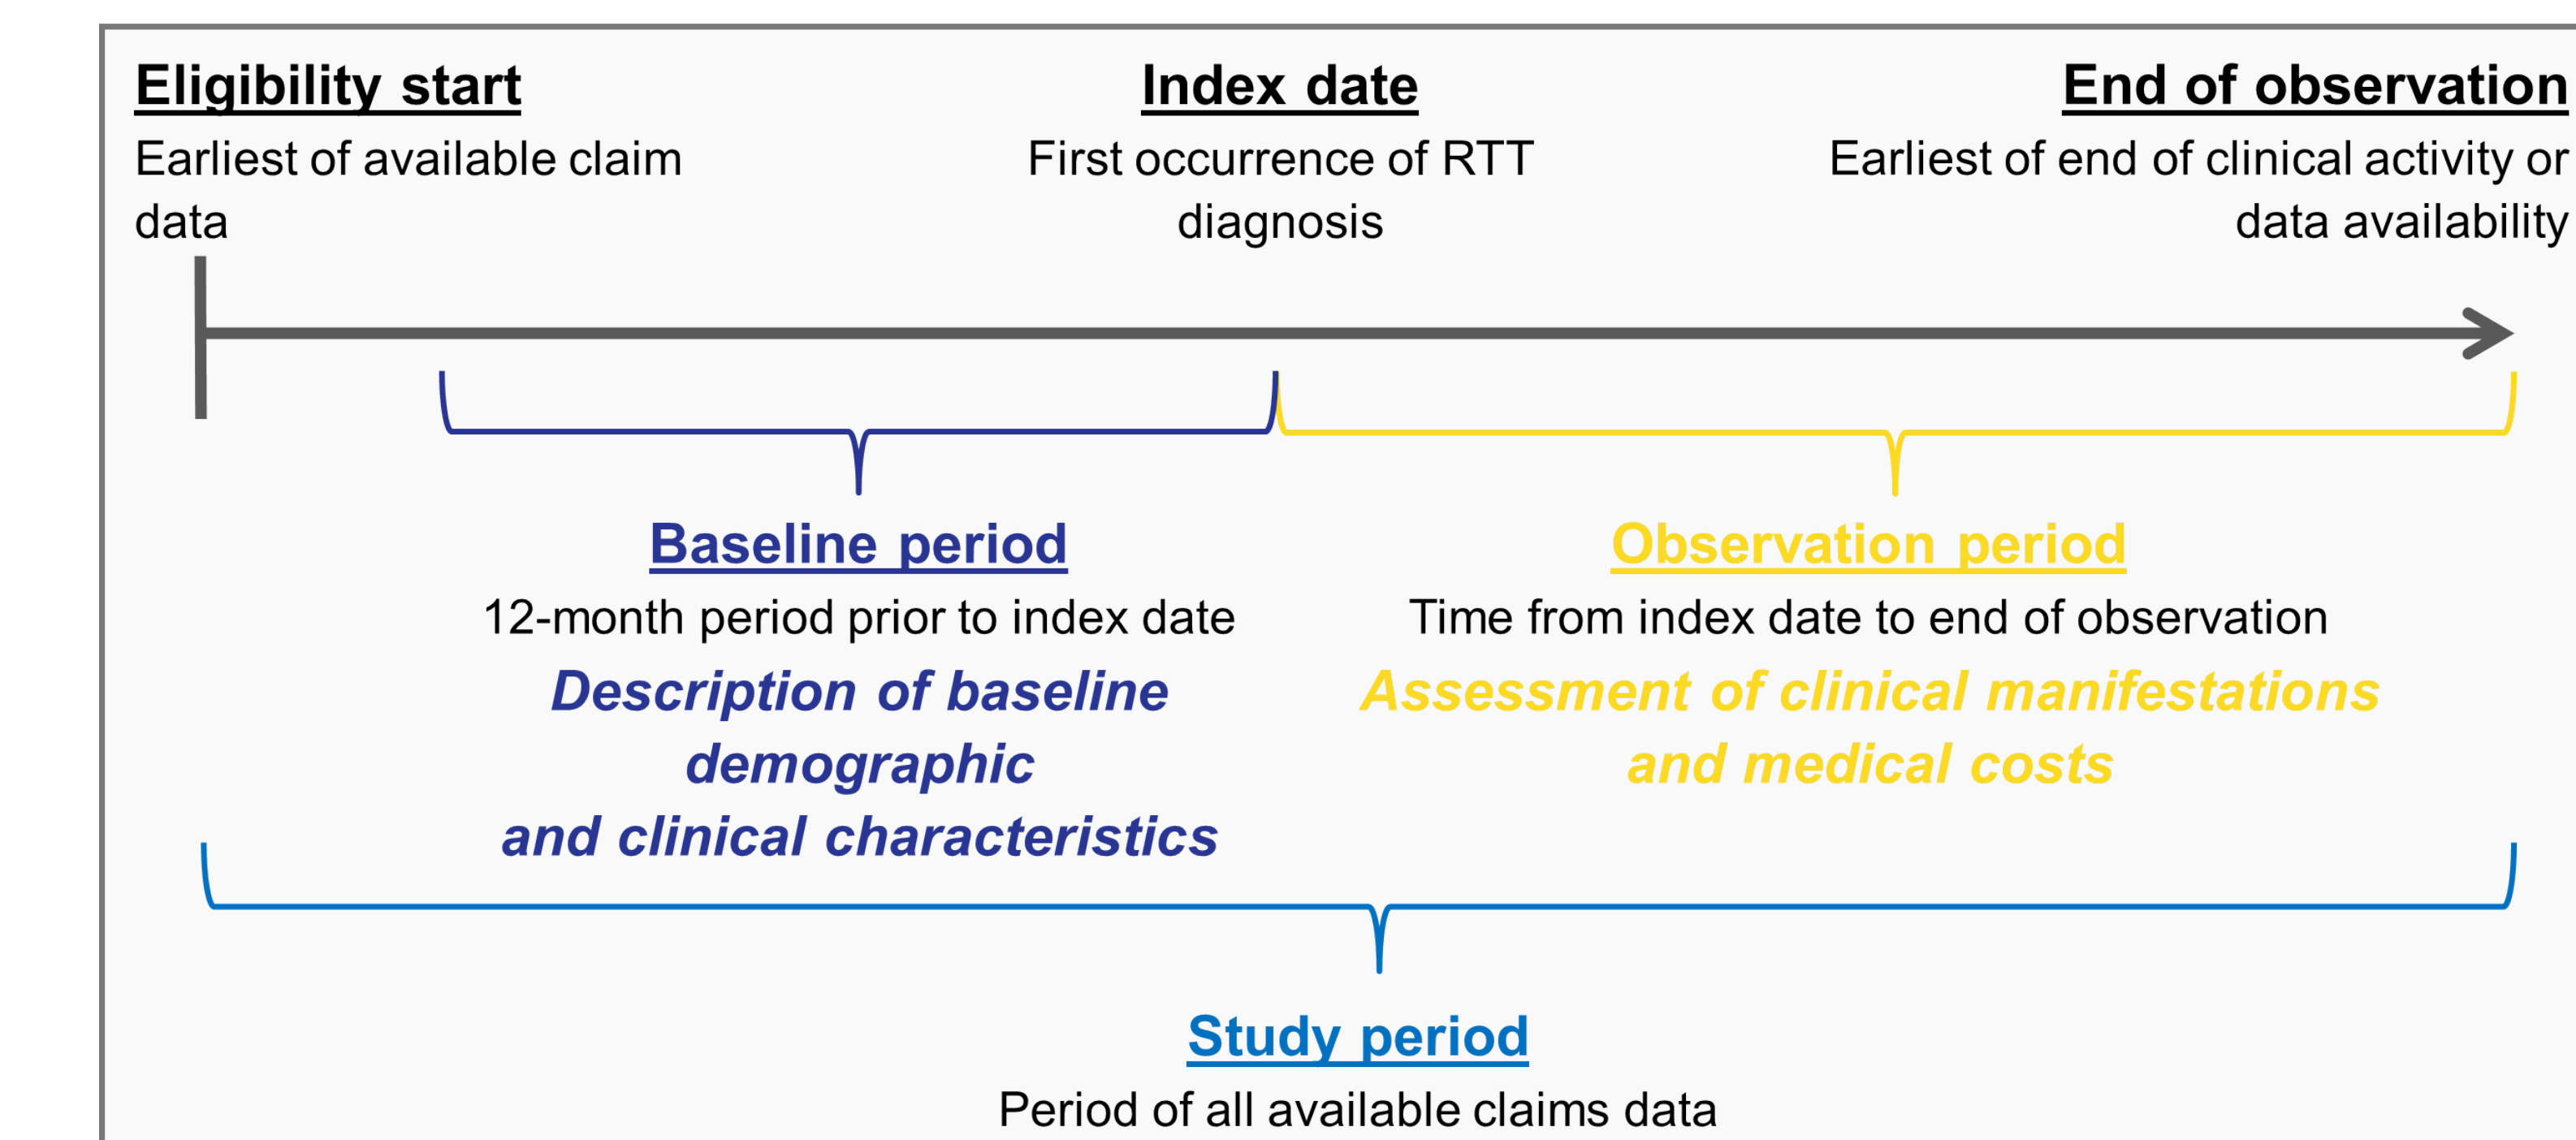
Eligibility start
Earliest of available claim data

Index date
First occurrence of RTT diagnosis

End of observation
Earliest of end of clinical activity or data availability

Baseline period
12-month period prior to index date
Description of baseline demographic and clinical characteristics

Observation period
Time from index date to end of observation
Assessment of clinical manifestations and medical costs

Study period
Period of all available claims data